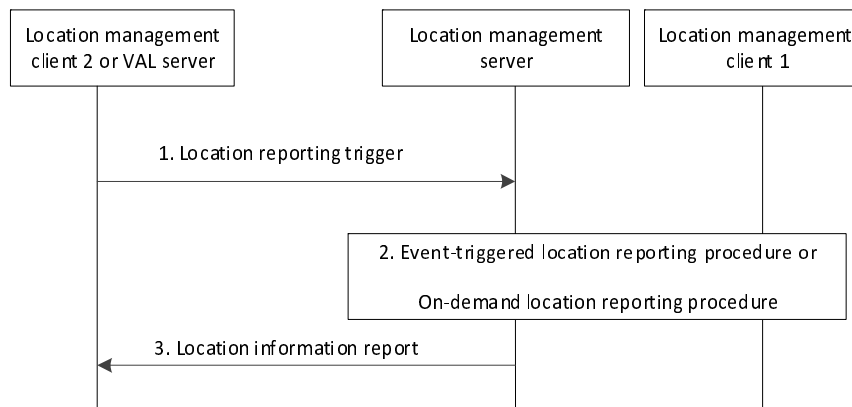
Location management client 2 or VAL server

Location management server

Location management client 1

1. Location reporting trigger

2. Event-triggered location reporting procedure or

On-demand location reporting procedure

3. Location information report